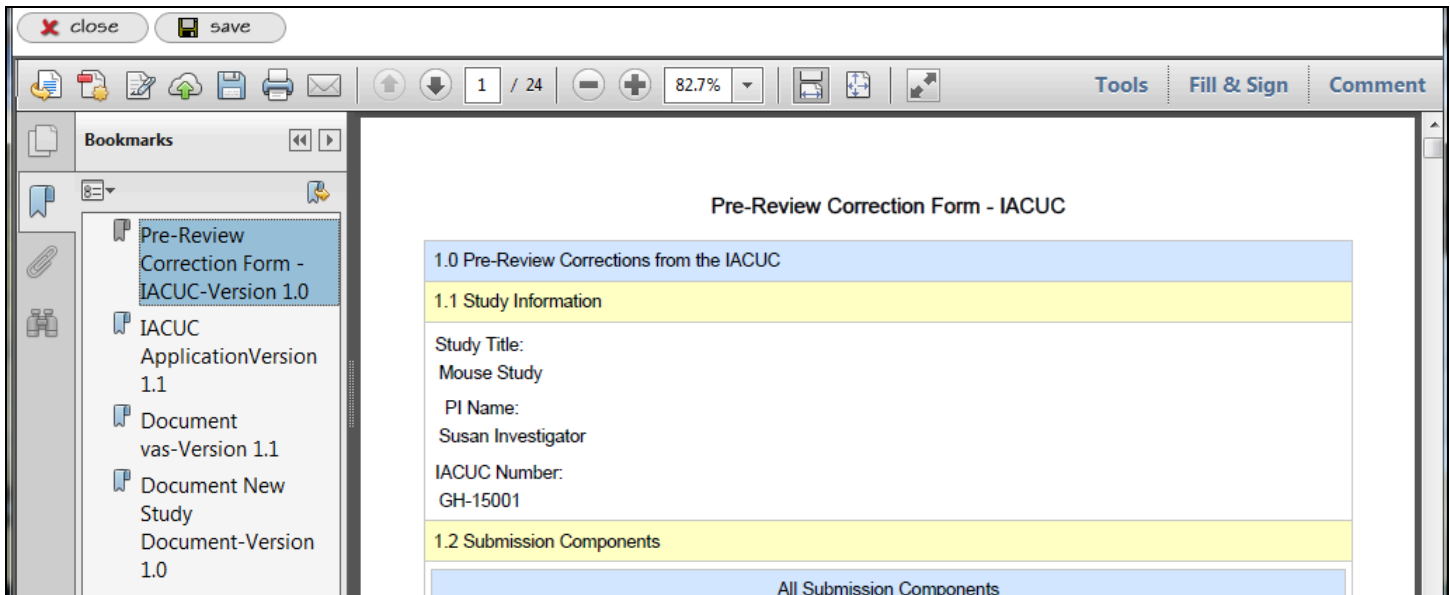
close save

1 / 24 82.7% Tools Fill & Sign Comment

Bookmarks

Pre-Review Correction Form - IACUC-Version 1.0

IACUC ApplicationVersion 1.1

Document vas-Version 1.1

Document New Study Document-Version 1.0

Pre-Review Correction Form - IACUC

1.0 Pre-Review Corrections from the IACUC

1.1 Study Information

Study Title:
Mouse Study

PI Name:
Susan Investigator

IACUC Number:
GH-15001

1.2 Submission Components

All Submission Components